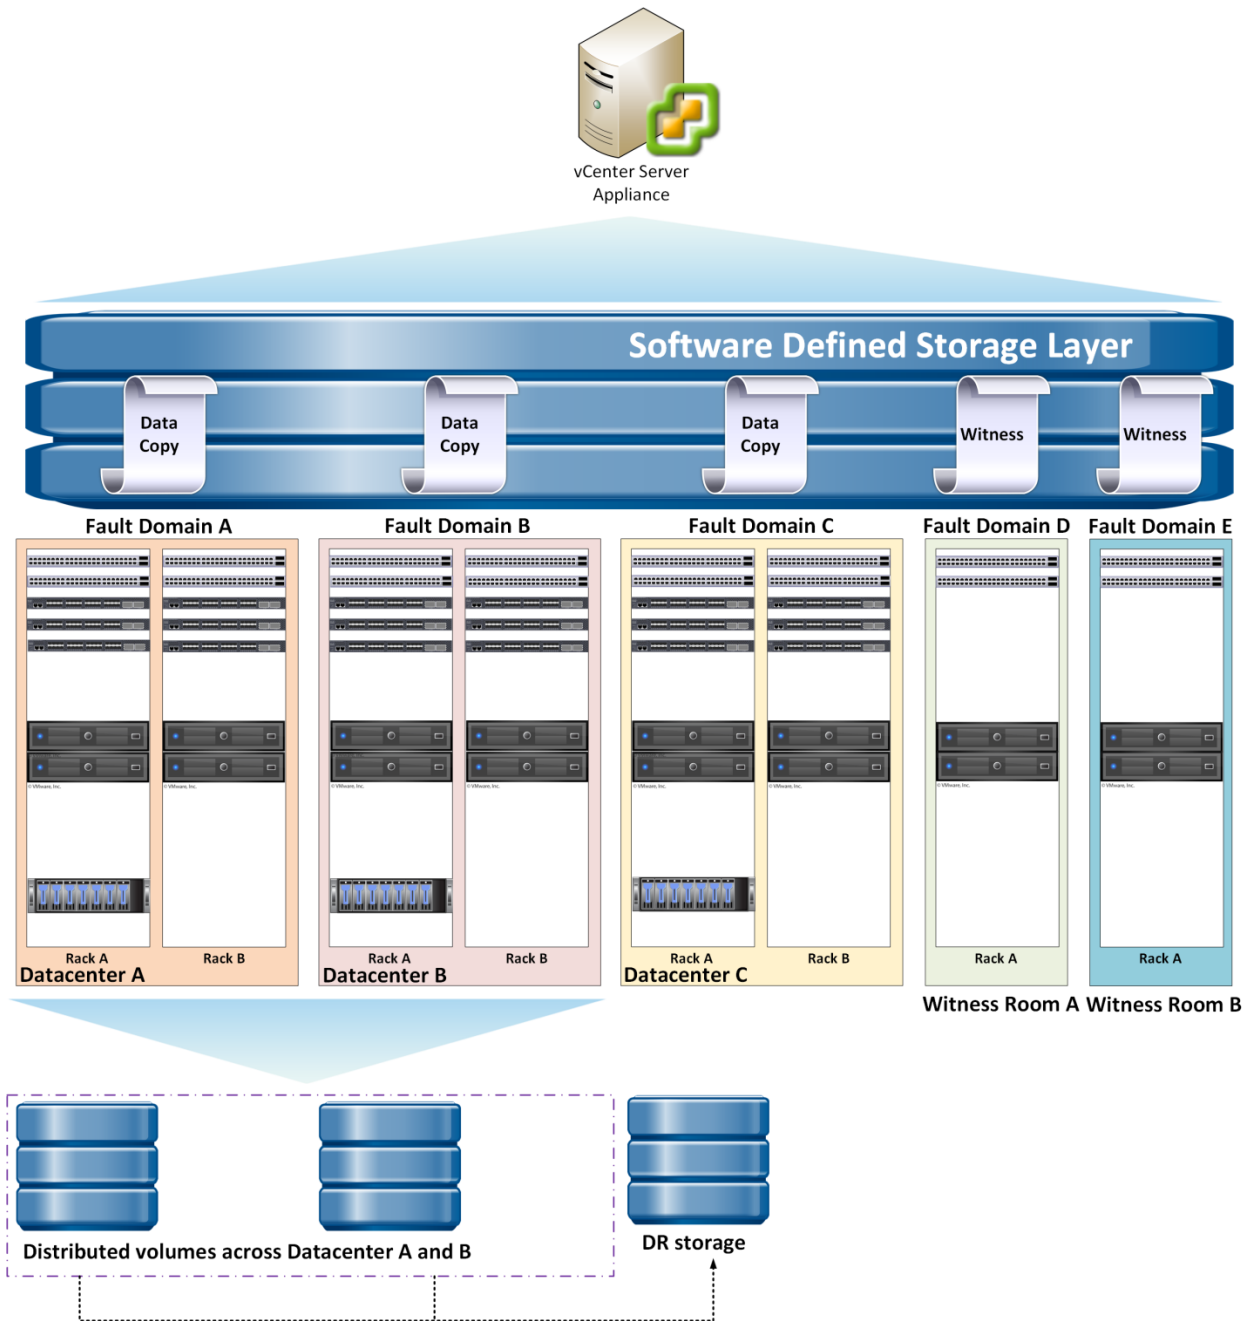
vCenter Server Appliance

Software Defined Storage Layer

Data Copy

Data Copy

Data Copy

Witness

Witness

Fault Domain A

Fault Domain B

Fault Domain C

Fault Domain D

Fault Domain E

Rack A

Rack B

Datacenter A

Rack A

Rack B

Datacenter B

Rack A

Rack B

Datacenter C

Rack A

Rack A

Witness Room A

Witness Room B

Distributed volumes across Datacenter A and B

DR storage